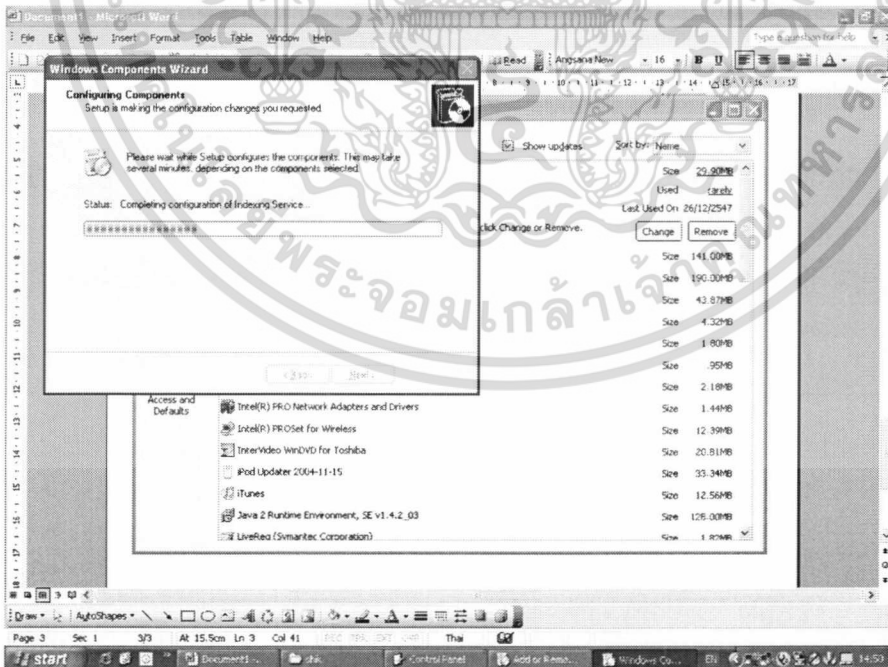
Document1 - Microsoft Word

File Edit View Insert Format Tools Table Window Help

Type a question for help

Read Angsana New 16 B U

Windows Components Wizard

Configuring Components
Setup is making the configuration changes you requested.

Please wait while Setup configures the components. This may take several minutes, depending on the components selected.

Status: Completing configuration of Indexing Service...

< Back Next >

Show updates Sort by: Name

Size 29.90MB
Used rarely
Last Used On 26/12/2547

click Change or Remove. Change Remove

Size 141.00MB
Size 190.00MB
Size 43.87MB
Size 4.32MB
Size 1.80MB
Size .95MB
Size 2.18MB

Access and Defaults

Intel(R) PRO Network Adapters and Drivers Size 1.44MB
Intel(R) PROSet for Wireless Size 12.39MB
InterVideo WinDVD for Toshiba Size 20.81MB
iPod Updater 2004-11-15 Size 33.34MB
iTunes Size 12.56MB
Java 2 Runtime Environment, SE v1.4.2_03 Size 128.00MB
LiveReg (Symantec Corporation) Size 1.82MB

พระจอมเกล้าเจ้าคุณทหาร

Draw AutoShapes

Page 3 Sec 1 3/3 At 15.5cm Ln 3 Col 41 REC TRK EXT OVR Thai

start Document1 ... Control Panel Add or Remo... Windows Co... EN 14:53